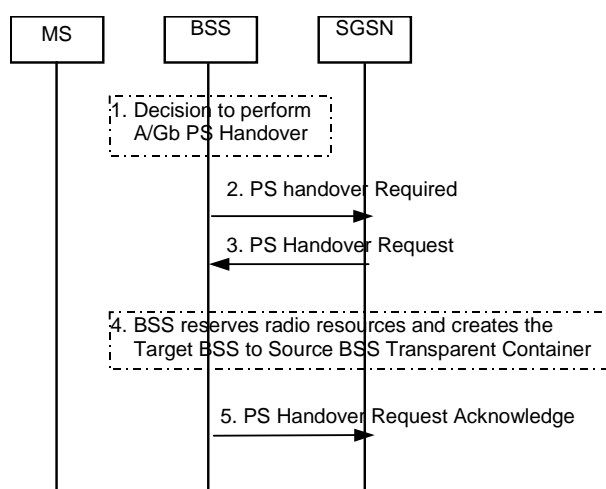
MS

BSS

SGSN

1. Decision to perform A/Gb PS Handover

2. PS handover Required

3. PS Handover Request

4. BSS reserves radio resources and creates the Target BSS to Source BSS Transparent Container

5. PS Handover Request Acknowledge